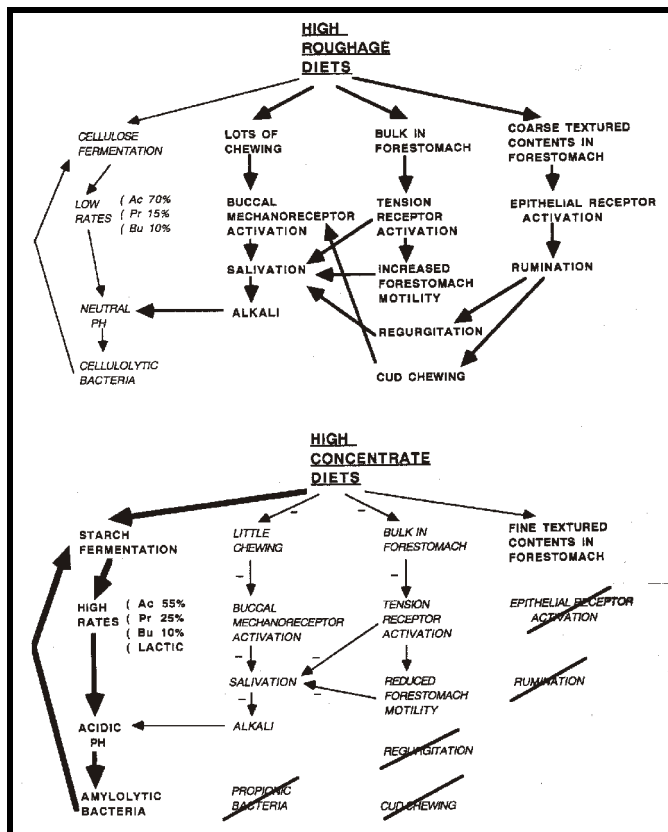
HIGH ROUGHAGE DIETS

CELLULOSE FERMENTATION

LOTS OF CHEWING

BULK IN FORESTOMACH

COARSE TEXTURED CONTENTS IN FORESTOMACH

LOW RATES ( Ac 70% ( Pr 15% ( Bu 10%

BUCCAL MECHANORECEPTOR ACTIVATION

TENSION RECEPTOR ACTIVATION

EPITHELIAL RECEPTOR ACTIVATION

SALIVATION

INCREASED FORESTOMACH MOTILITY

RUMINATION

NEUTRAL PH

ALKALI

REGURGITATION

CELLULOLYTIC BACTERIA

CUD CHEWING

HIGH CONCENTRATE DIETS

STARCH FERMENTATION

LITTLE CHEWING

BULK IN FORESTOMACH

FINE TEXTURED CONTENTS IN FORESTOMACH

HIGH RATES ( Ac 55% ( Pr 25% ( Bu 10% ( LACTIC

BUCCAL MECHANORECEPTOR ACTIVATION

TENSION RECEPTOR ACTIVATION

EPITHELIAL RECEPTOR ACTIVATION

SALIVATION

REDUCED FORESTOMACH MOTILITY

RUMINATION

ACIDIC PH

ALKALI

REGURGITATION

AMYLOLYTIC BACTERIA

PROPIONIC BACTERIA

CUD CHEWING